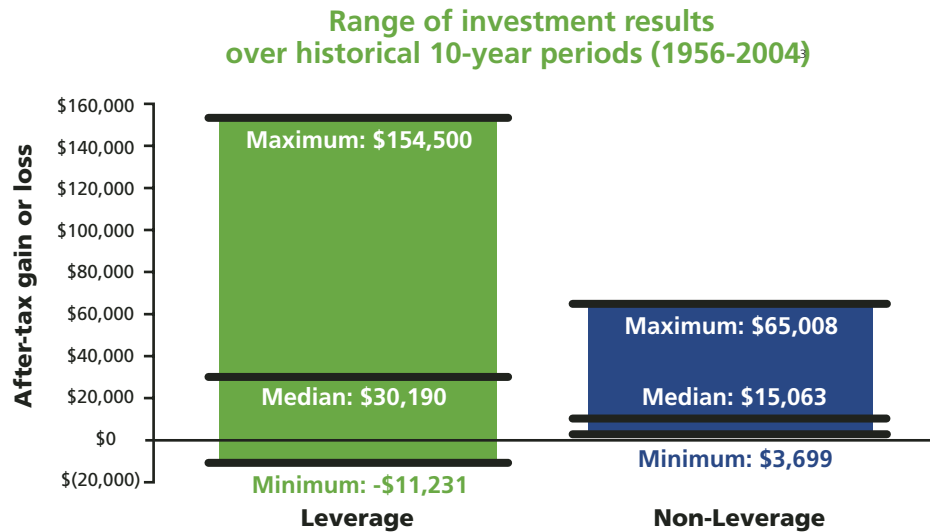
Range of investment results over historical 10-year periods (1956-2004)$^3$

After-tax gain or loss

$160,000
$140,000
$120,000
$100,000
$80,000
$60,000
$40,000
$20,000
$0
$(20,000)

Maximum: $154,500
Median: $30,190
Minimum: -$11,231
Leverage

Maximum: $65,008
Median: $15,063
Minimum: $3,699
Non-Leverage